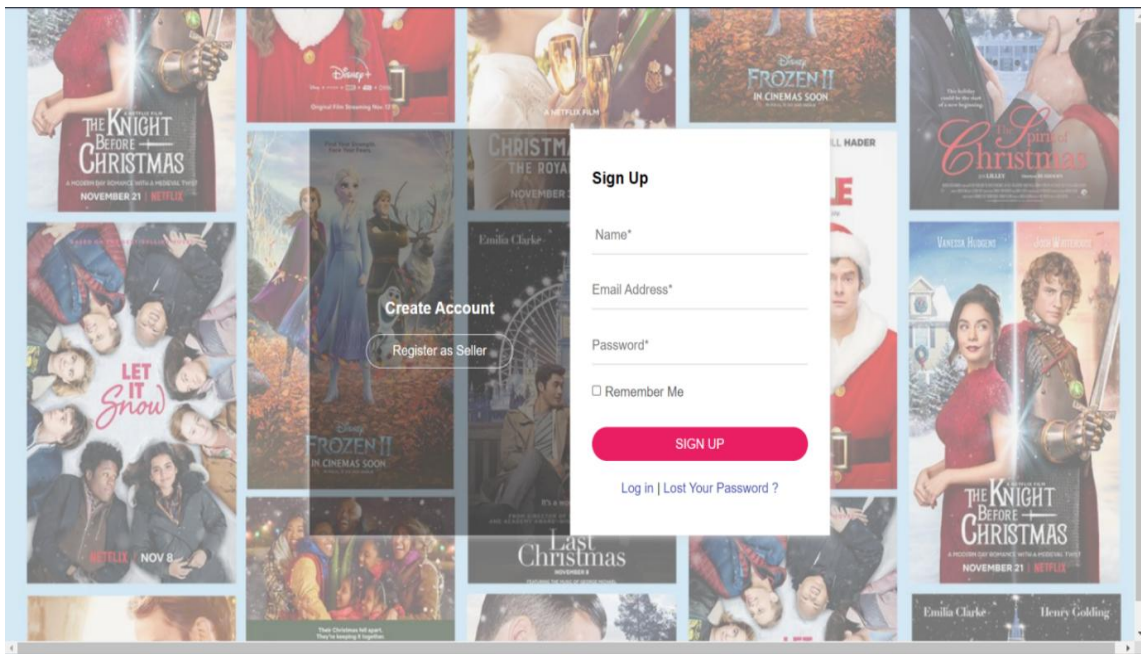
A NETFLIX FILM
THE KNIGHT BEFORE CHRISTMAS
A MODERN DAY ROMANCE WITH A MEDIEVAL TWIST
NOVEMBER 21 | NETFLIX

Disney+
Original Film Streaming Nov 12

A NETFLIX FILM
CHRISTMAS THE ROYAL
NOVEMBER

Disney
FROZEN II
IN CINEMAS SOON

HADER

The Spirit of Christmas

LET IT Snow
NETFLIX | NOV 8

Disney
FROZEN II
IN CINEMAS SOON

Emilia Clarke

Create Account
Register as Seller

Sign Up
Name*
Email Address*
Password*
☐ Remember Me
SIGN UP
Log in | Lost Your Password ?

Last Christmas
NOVEMBER 8

VANESSA HUDGENS
JOSH WHITEHOUSE
A NETFLIX FILM
THE KNIGHT BEFORE CHRISTMAS
A MODERN DAY ROMANCE WITH A MEDIEVAL TWIST
NOVEMBER 21 | NETFLIX

Emilia Clarke
Henry Golding